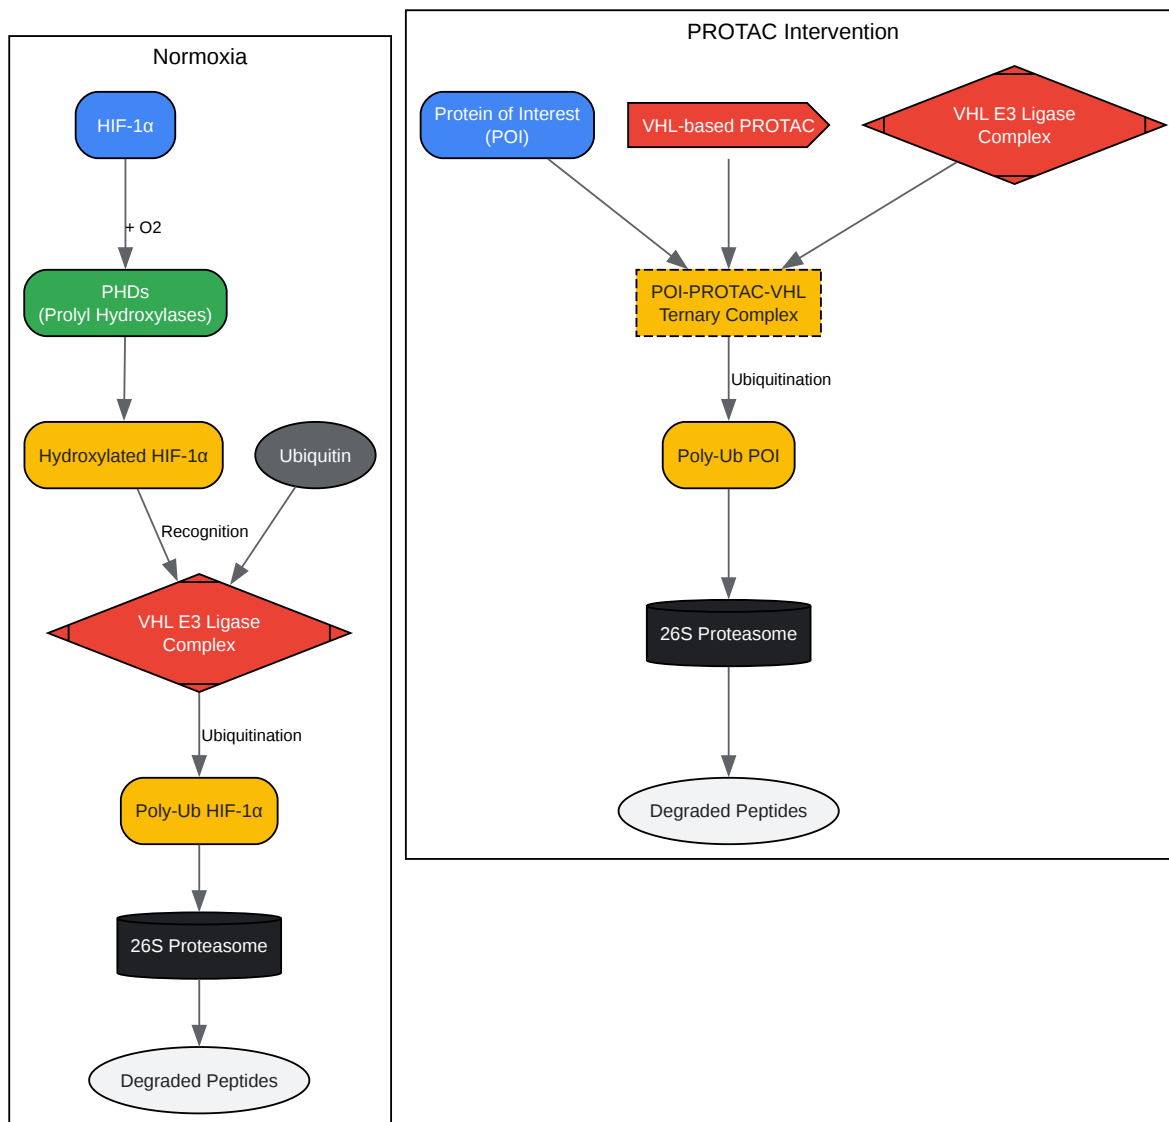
Normoxia

HIF-1α

+ O2

PHDs
(Prolyl Hydroxylases)

Hydroxylated HIF-1α

Ubiquitin

Recognition

VHL E3 Ligase Complex

Ubiquitination

Poly-Ub HIF-1α

26S Proteasome

Degraded Peptides

PROTAC Intervention

Protein of Interest (POI)

VHL-based PROTAC

VHL E3 Ligase Complex

POI-PROTAC-VHL Ternary Complex

Ubiquitination

Poly-Ub POI

26S Proteasome

Degraded Peptides